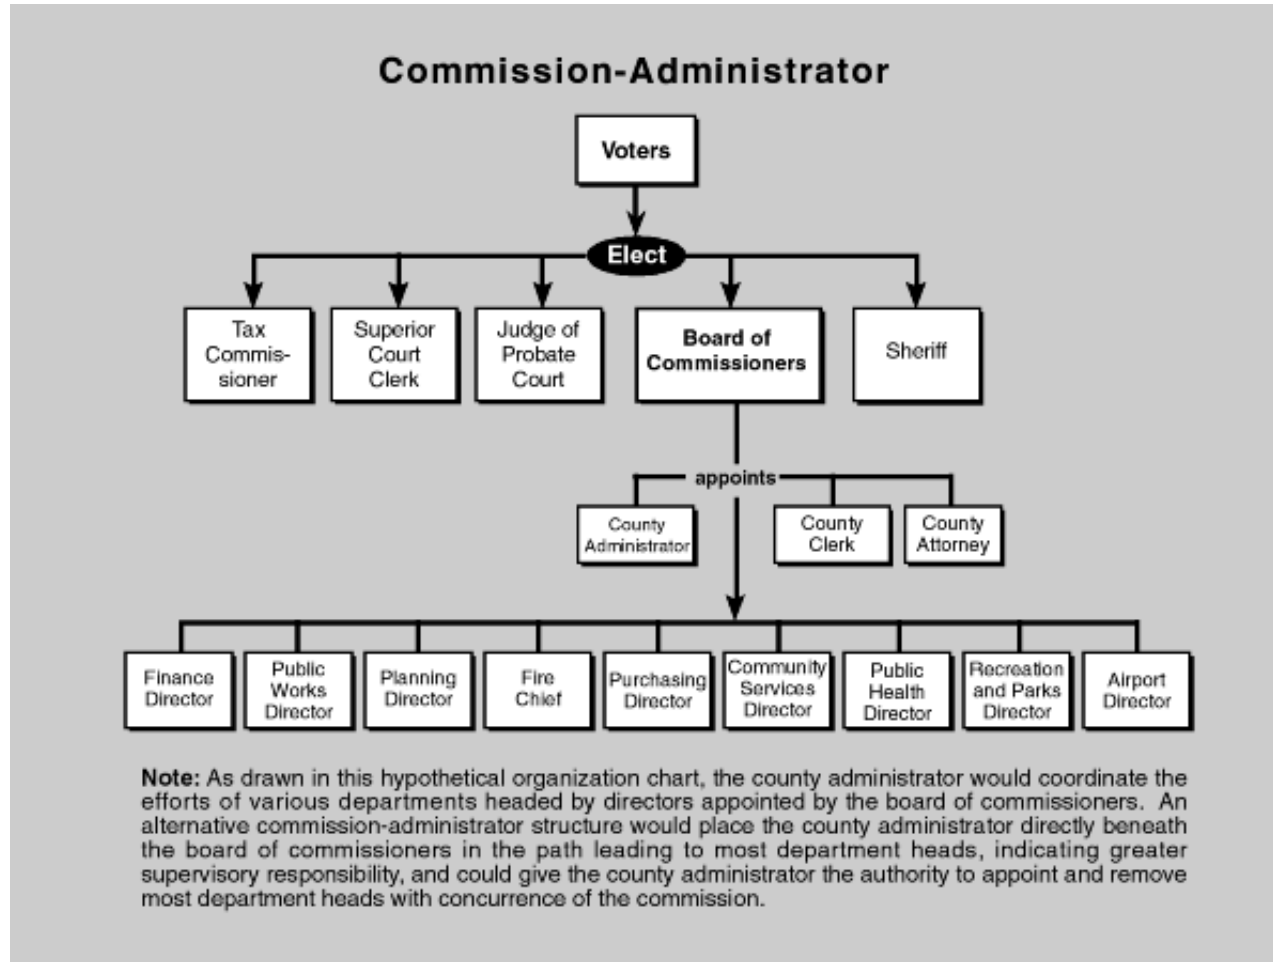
Commission-Administrator

Voters

Elect

Tax Commissioner

Superior Court Clerk

Judge of Probate Court

Board of Commissioners

Sheriff

appoints

County Administrator

County Clerk

County Attorney

Finance Director

Public Works Director

Planning Director

Fire Chief

Purchasing Director

Community Services Director

Public Health Director

Recreation and Parks Director

Airport Director

Note: As drawn in this hypothetical organization chart, the county administrator would coordinate the efforts of various departments headed by directors appointed by the board of commissioners. An alternative commission-administrator structure would place the county administrator directly beneath the board of commissioners in the path leading to most department heads, indicating greater supervisory responsibility, and could give the county administrator the authority to appoint and remove most department heads with concurrence of the commission.